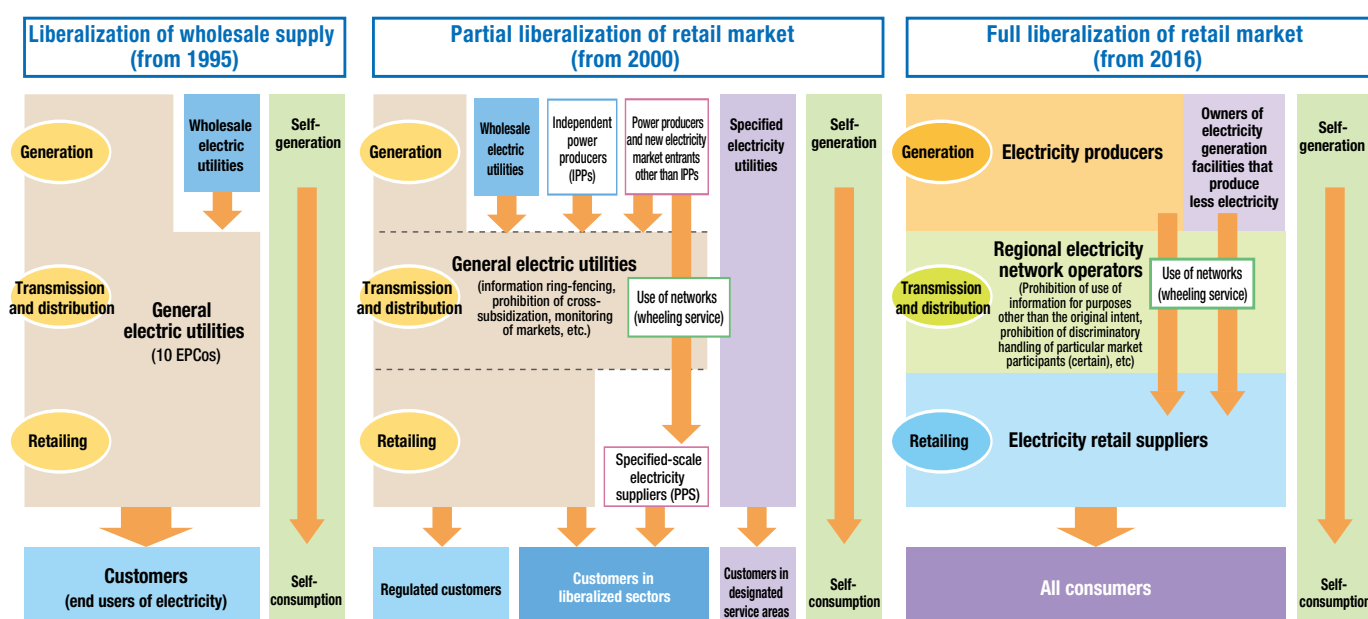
Liberalization of wholesale supply (from 1995)

Generation

Transmission and distribution

Retailing

Wholesale electric utilities

Self-generation

General electric utilities (10 EPCos)

Customers (end users of electricity)

Self-consumption

Partial liberalization of retail market (from 2000)

Generation

Wholesale electric utilities

Independent power producers (IPPs)

Power producers and new electricity market entrants other than IPPs

Specified electricity utilities

Self-generation

Transmission and distribution

General electric utilities

(information ring-fencing, prohibition of cross-subsidization, monitoring of markets, etc.)

Use of networks (wheeling service)

Retailing

Specified-scale electricity suppliers (PPS)

Regulated customers

Customers in liberalized sectors

Customers in designated service areas

Self-consumption

Full liberalization of retail market (from 2016)

Generation

Electricity producers

Owners of electricity generation facilities that produce less electricity

Self-generation

Transmission and distribution

Regional electricity network operators

(Prohibition of use of information for purposes other than the original intent, prohibition of discriminatory handling of particular market participants (certain), etc)

Use of networks (wheeling service)

Retailing

Electricity retail suppliers

All consumers

Self-consumption